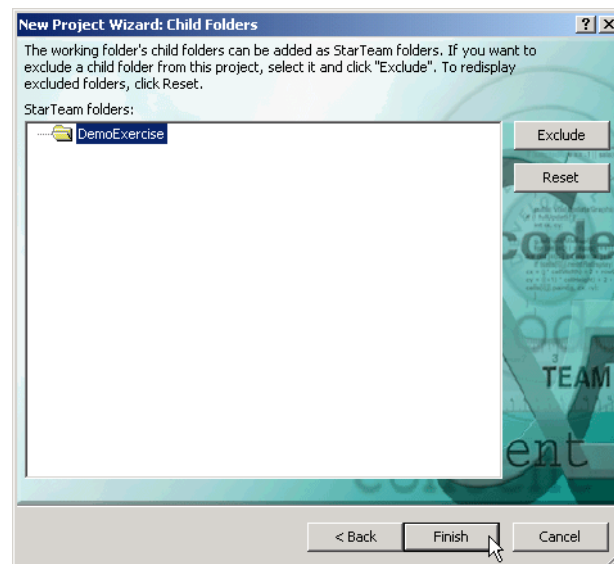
New Project Wizard: Child Folders

The working folder's child folders can be added as StarTeam folders. If you want to exclude a child folder from this project, select it and click "Exclude". To redisplay excluded folders, click Reset.

StarTeam folders:

DemoExercise

Exclude

Reset

code

TEAM

ent

< Back

Finish

Cancel